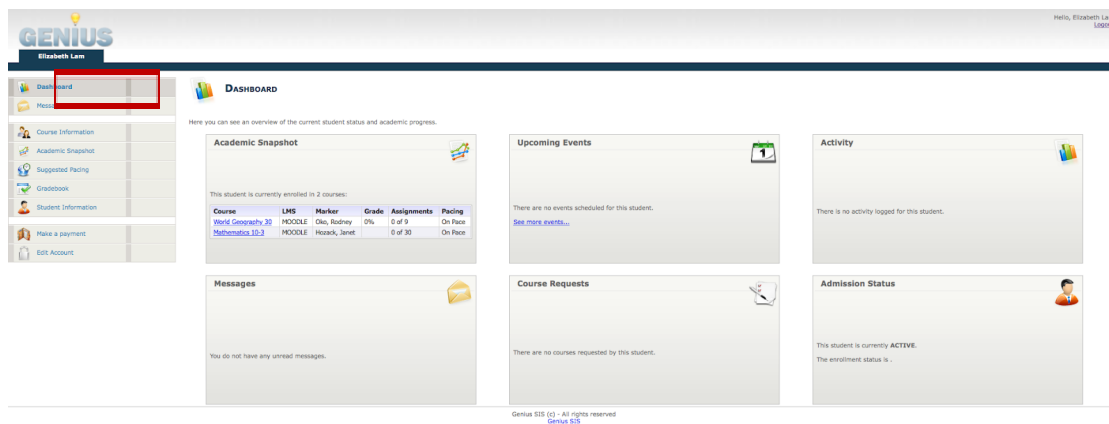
GENIUS

Elizabeth Lam

Hello, Elizabeth La
Logo

Dashboard
Messa

Course Information
Academic Snapshot
Suggested Pacing
Gradebook
Student Information

Make a payment
Edit Account

DASHBOARD

Here you can see an overview of the current student status and academic progress.

Academic Snapshot

This student is currently enrolled in 2 courses:

| Course | LMS | Marker | Grade | Assignments | Pacing |
|---|---|---|---|---|---|
| World Geography 30 | MOODLE | Oko, Rodney | 0% | 0 of 9 | On Pace |
| Mathematics 10-3 | MOODLE | Hozack, Janet | | 0 of 30 | On Pace |

Upcoming Events

1

There are no events scheduled for this student.
See more events...

Activity

There is no activity logged for this student.

Messages

You do not have any unread messages.

Course Requests

There are no courses requested by this student.

Admission Status

This student is currently ACTIVE.
The enrollment status is .

Genius SIS (c) - All rights reserved
Genius SIS